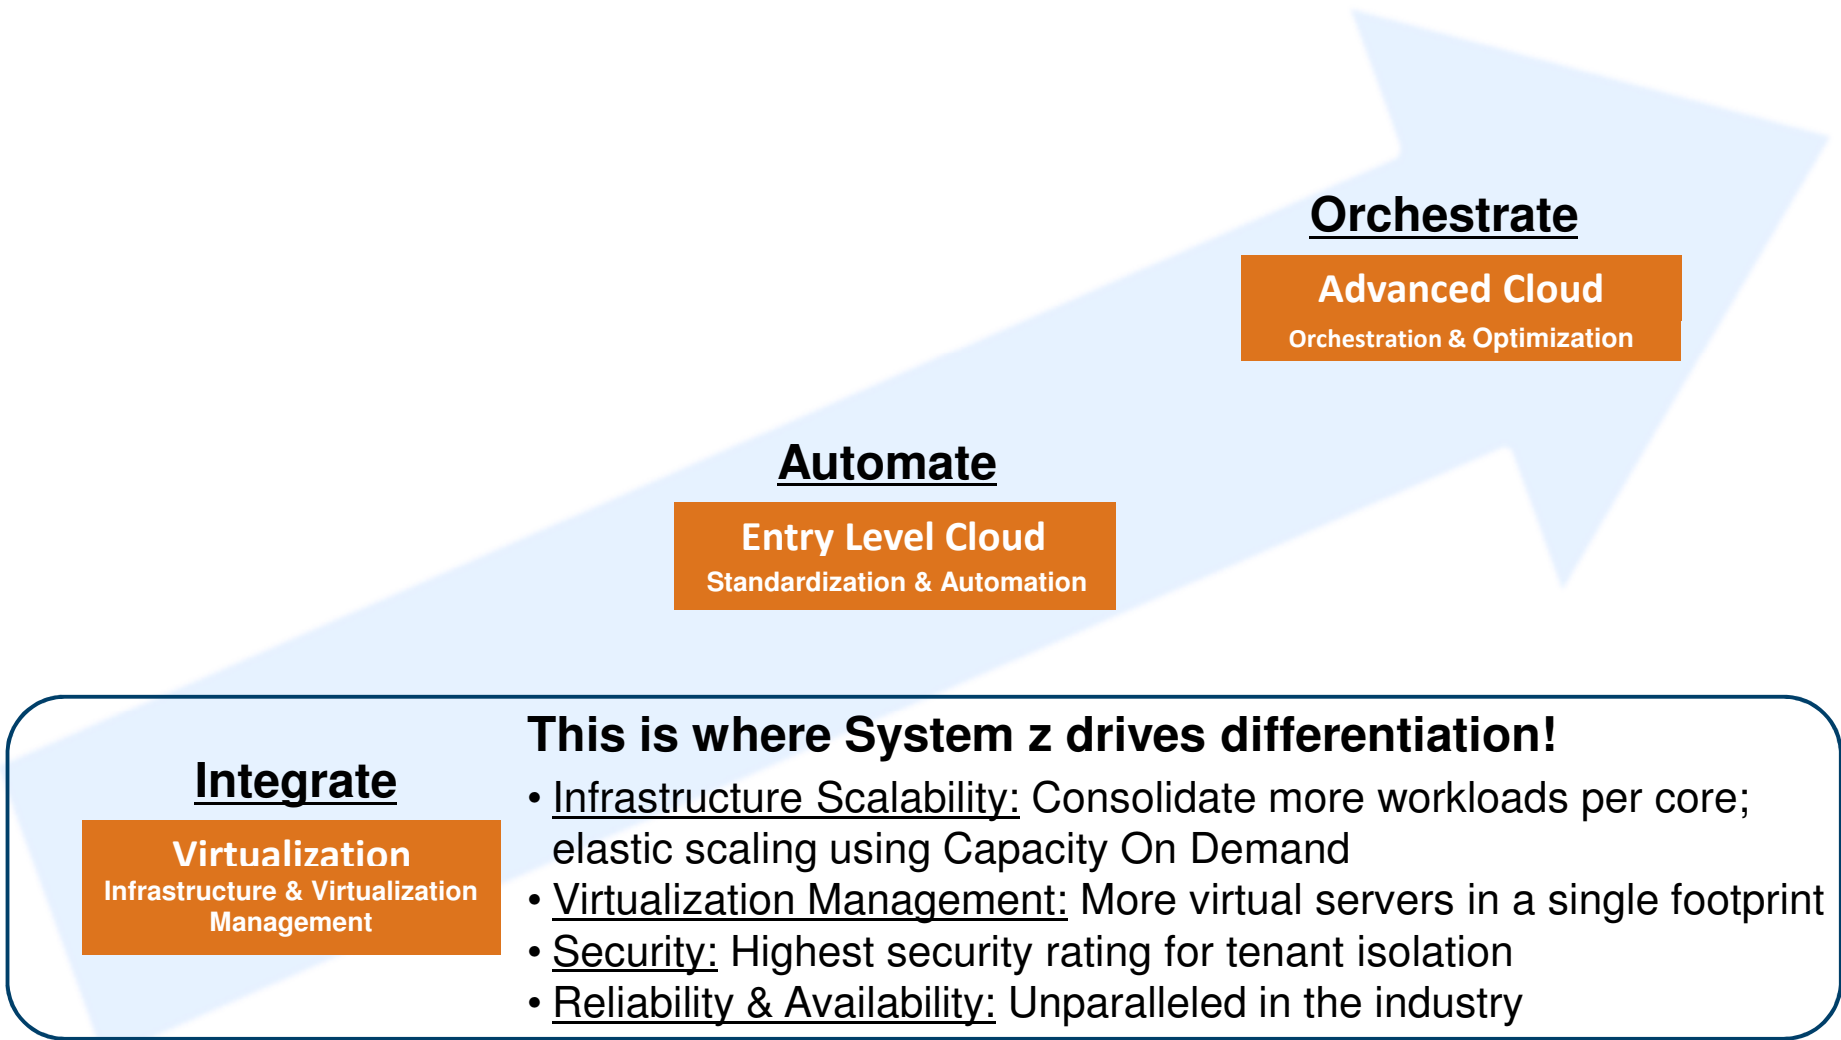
Orchestrate

Advanced Cloud
Orchestration & Optimization

Automate

Entry Level Cloud
Standardization & Automation

Integrate

Virtualization
Infrastructure & Virtualization Management

This is where System z drives differentiation!

• Infrastructure Scalability: Consolidate more workloads per core; elastic scaling using Capacity On Demand
• Virtualization Management: More virtual servers in a single footprint
• Security: Highest security rating for tenant isolation
• Reliability & Availability: Unparalleled in the industry